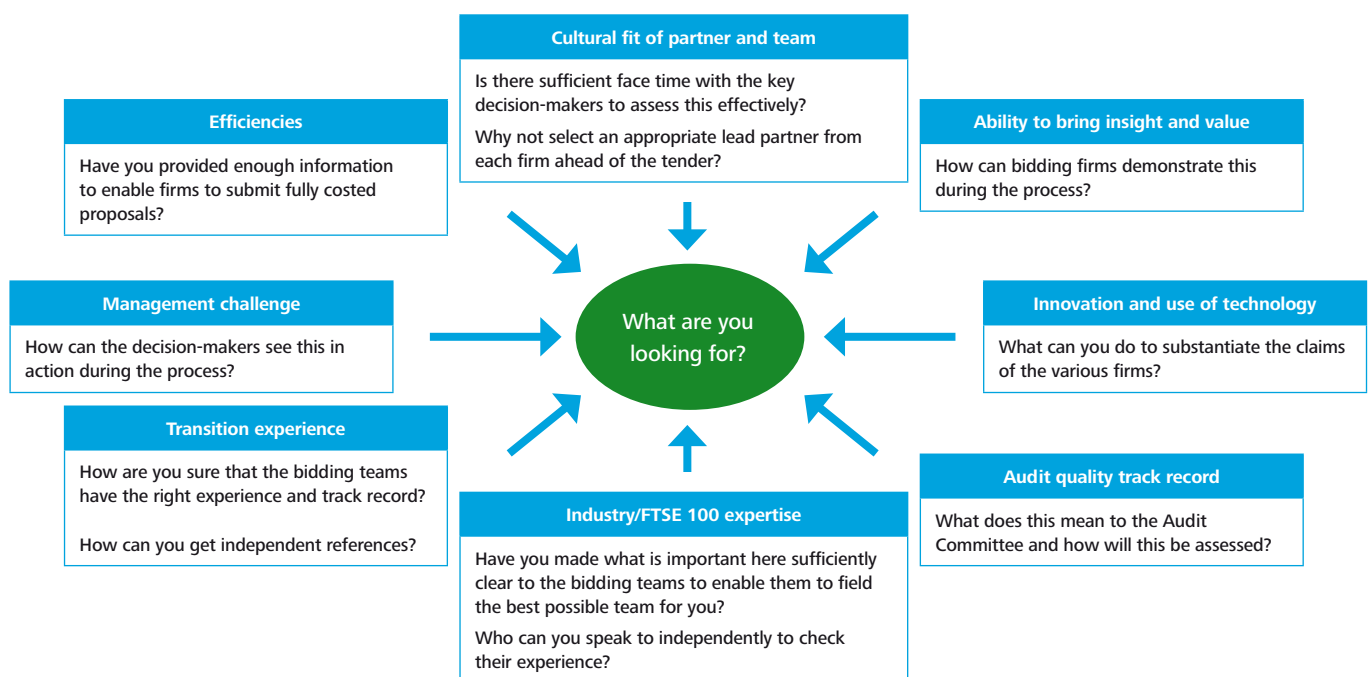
Cultural fit of partner and team

Is there sufficient face time with the key decision-makers to assess this effectively?

Why not select an appropriate lead partner from each firm ahead of the tender?

Efficiencies

Have you provided enough information to enable firms to submit fully costed proposals?

Ability to bring insight and value

How can bidding firms demonstrate this during the process?

Management challenge

How can the decision-makers see this in action during the process?

What are you looking for?

Innovation and use of technology

What can you do to substantiate the claims of the various firms?

Transition experience

How are you sure that the bidding teams have the right experience and track record?

How can you get independent references?

Audit quality track record

What does this mean to the Audit Committee and how will this be assessed?

Industry/FTSE 100 expertise

Have you made what is important here sufficiently clear to the bidding teams to enable them to field the best possible team for you?

Who can you speak to independently to check their experience?